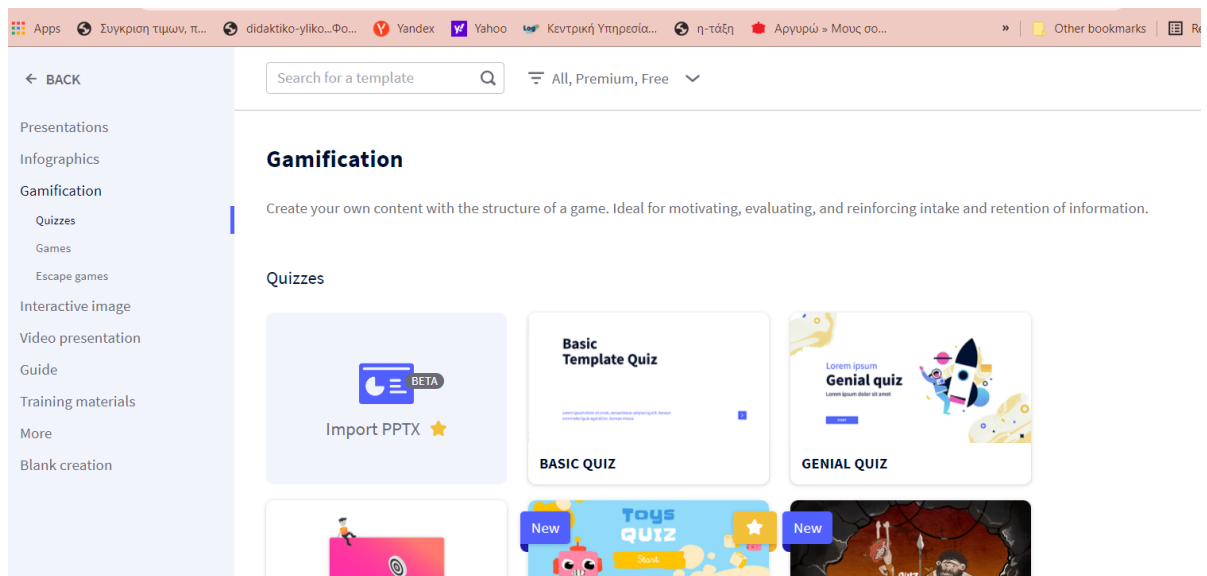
Apps Συγκριση τιμων, π... didaktiko-yliko...Φο... Yandex Yahoo Κεντρική Υπηρεσία... η-τάξη Αργυρώ » Μους σο... » Other bookmarks Re

← BACK

Presentations
Infographics
Gamification
Quizzes
Games
Escape games
Interactive image
Video presentation
Guide
Training materials
More
Blank creation

Search for a template

All, Premium, Free

Gamification

Create your own content with the structure of a game. Ideal for motivating, evaluating, and reinforcing intake and retention of information.

Quizzes

BETA
Import PPTX

Basic Template Quiz

BASIC QUIZ

Lorem ipsum
Genial quiz
Lorem ipsum dolor sit amet

GENIAL QUIZ

New
Toys QUIZ
Start

New

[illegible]